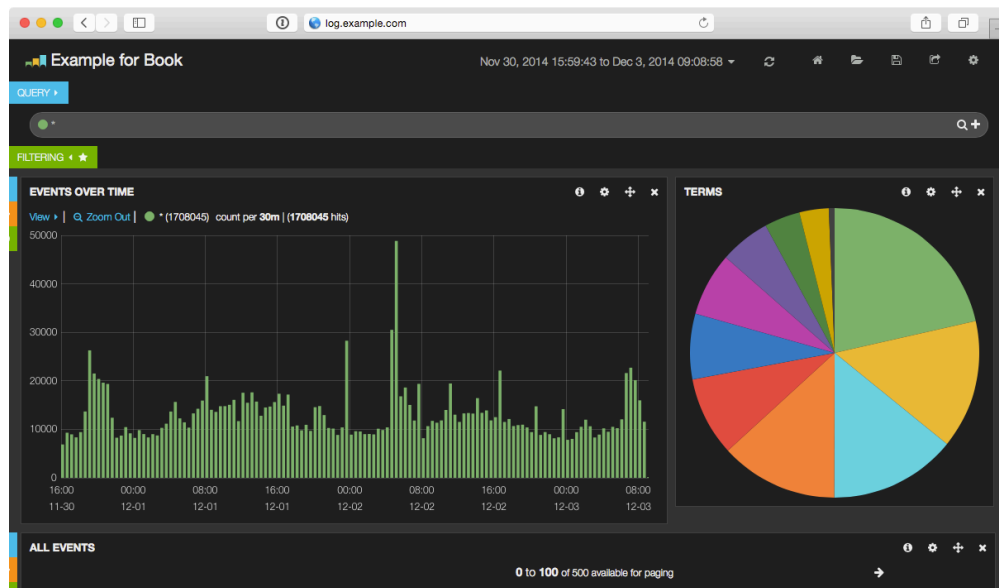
log.example.com

Example for Book

Nov 30, 2014 15:59:43 to Dec 3, 2014 09:08:58

QUERY

*

FILTERING

EVENTS OVER TIME

View | Zoom Out | * (1708045) count per 30m | (1708045 hits)

50000
40000
30000
20000
10000
0

16:00 11-30
00:00 12-01
08:00 12-01
16:00 12-01
00:00 12-02
08:00 12-02
16:00 12-02
00:00 12-03
08:00 12-03

TERMS

ALL EVENTS

0 to 100 of 500 available for paging